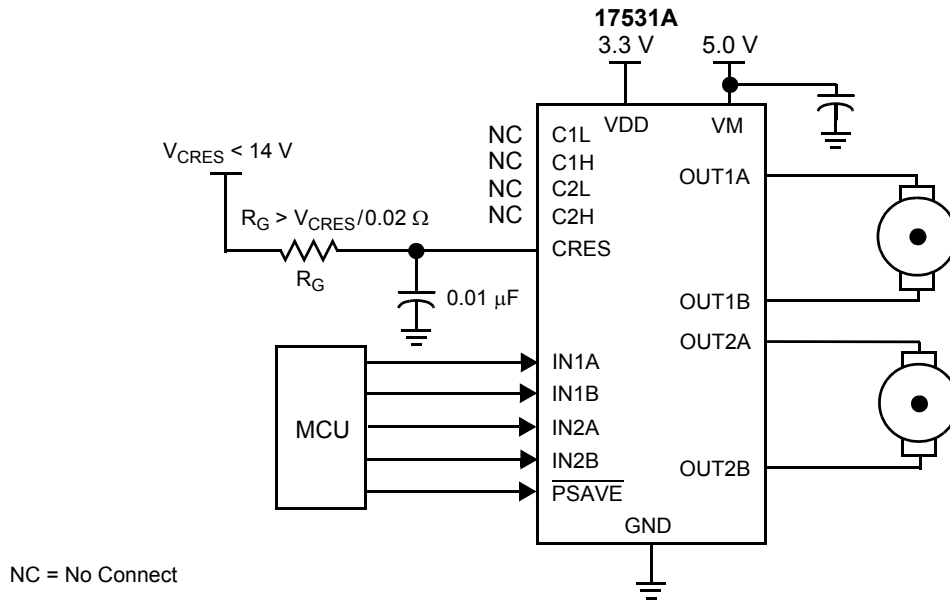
17531A

3.3 V

5.0 V

VDD

VM

NC

NC

NC

NC

C1L

C1H

C2L

C2H

CRES

$V_{CRES}$ < 14 V

$R_G$ > $V_{CRES}$/0.02 Ω

$R_G$

0.01 μF

OUT1A

OUT1B

OUT2A

OUT2B

MCU

IN1A

IN1B

IN2A

IN2B

$\overline{PSAVE}$

GND

NC = No Connect